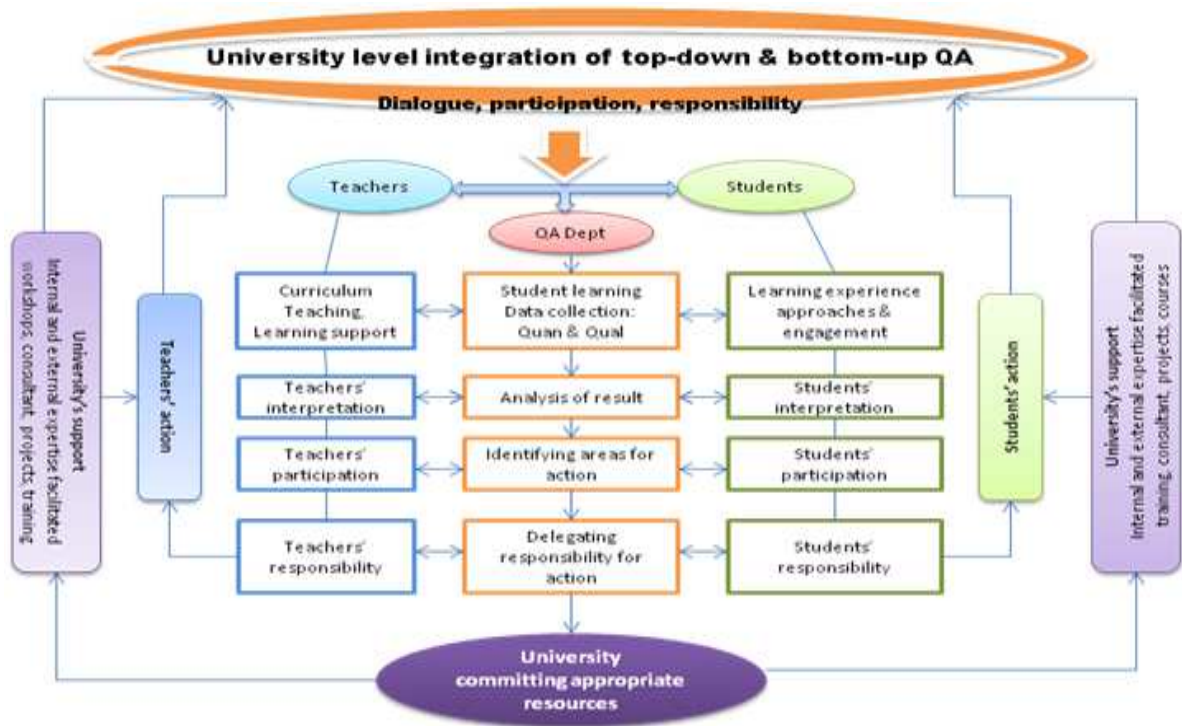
University level integration of top-down & bottom-up QA

Dialogue, participation, responsibility

Teachers

Students

QA Dept

University's support
Internal and external expertise facilitated workshops consultant, projects training

Teachers' action

Curriculum Teaching, Learning support

Student learning Data collection: Quan & Qual

Learning experience approaches & engagement

Students' action

University's support
Internal and external expertise facilitated training, consultant, projects, courses

Teachers' interpretation

Analysis of result

Students' interpretation

Teachers' participation

Identifying areas for action

Students' participation

Teachers' responsibility

Delegating responsibility for action

Students' responsibility

University committing appropriate resources